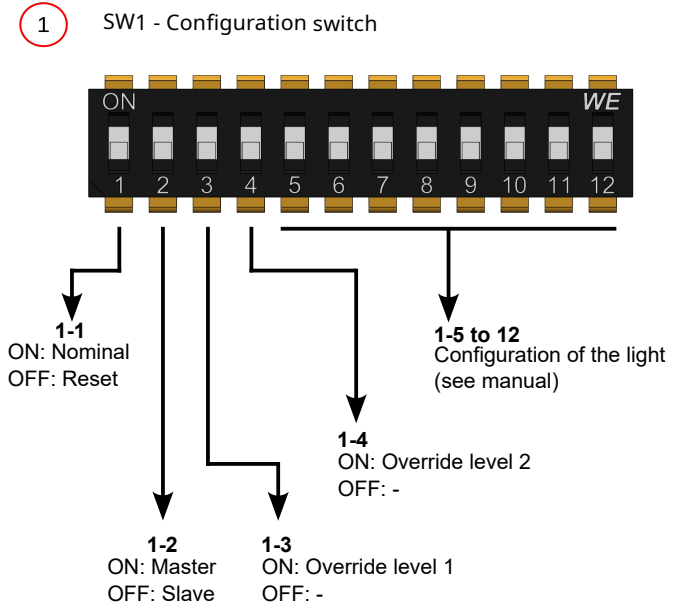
1

SW1 - Configuration switch

ON

WE

1 2 3 4 5 6 7 8 9 10 11 12

1-1
ON: Nominal
OFF: Reset

1-5 to 12
Configuration of the light
(see manual)

1-4
ON: Override level 2
OFF: -

1-2
ON: Master
OFF: Slave

1-3
ON: Override level 1
OFF: -